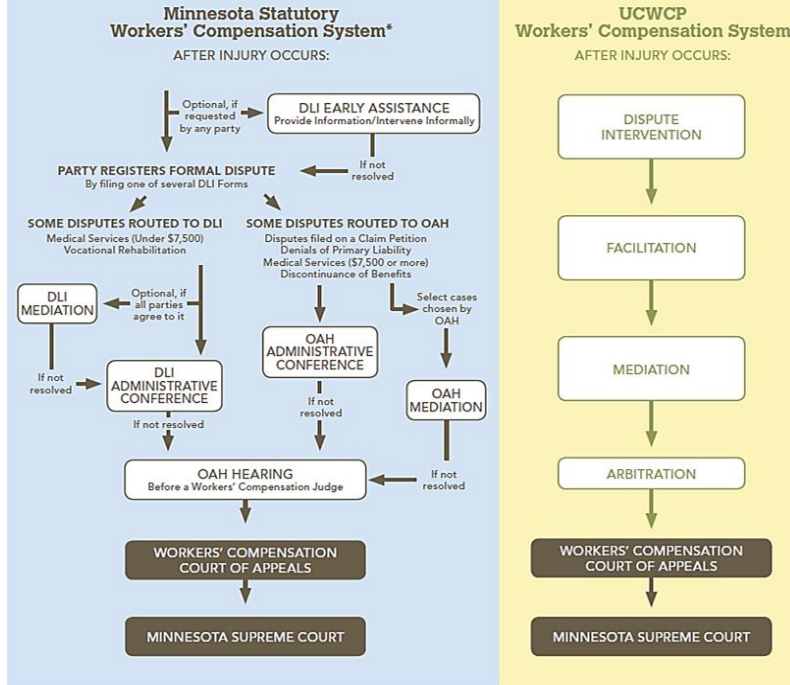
Minnesota Statutory
Workers' Compensation System*

AFTER INJURY OCCURS:

Optional, if requested by any party

DLI EARLY ASSISTANCE
Provide Information/Intervene Informally

If not resolved

PARTY REGISTERS FORMAL DISPUTE
By filing one of several DLI Forms

SOME DISPUTES ROUTED TO DLI
Medical Services (Under $7,500)
Vocational Rehabilitation

SOME DISPUTES ROUTED TO OAH
Disputes filed on a Claim Petition
Denials of Primary Liability
Medical Services ($7,500 or more)
Discontinuance of Benefits

DLI MEDIATION

Optional, if all parties agree to it

If not resolved

DLI ADMINISTRATIVE CONFERENCE

If not resolved

OAH ADMINISTRATIVE CONFERENCE

If not resolved

Select cases chosen by OAH

OAH MEDIATION

If not resolved

OAH HEARING
Before a Workers' Compensation Judge

WORKERS' COMPENSATION COURT OF APPEALS

MINNESOTA SUPREME COURT

UCWCP
Workers' Compensation System

AFTER INJURY OCCURS:

DISPUTE INTERVENTION

FACILITATION

MEDIATION

ARBITRATION

WORKERS' COMPENSATION COURT OF APPEALS

MINNESOTA SUPREME COURT